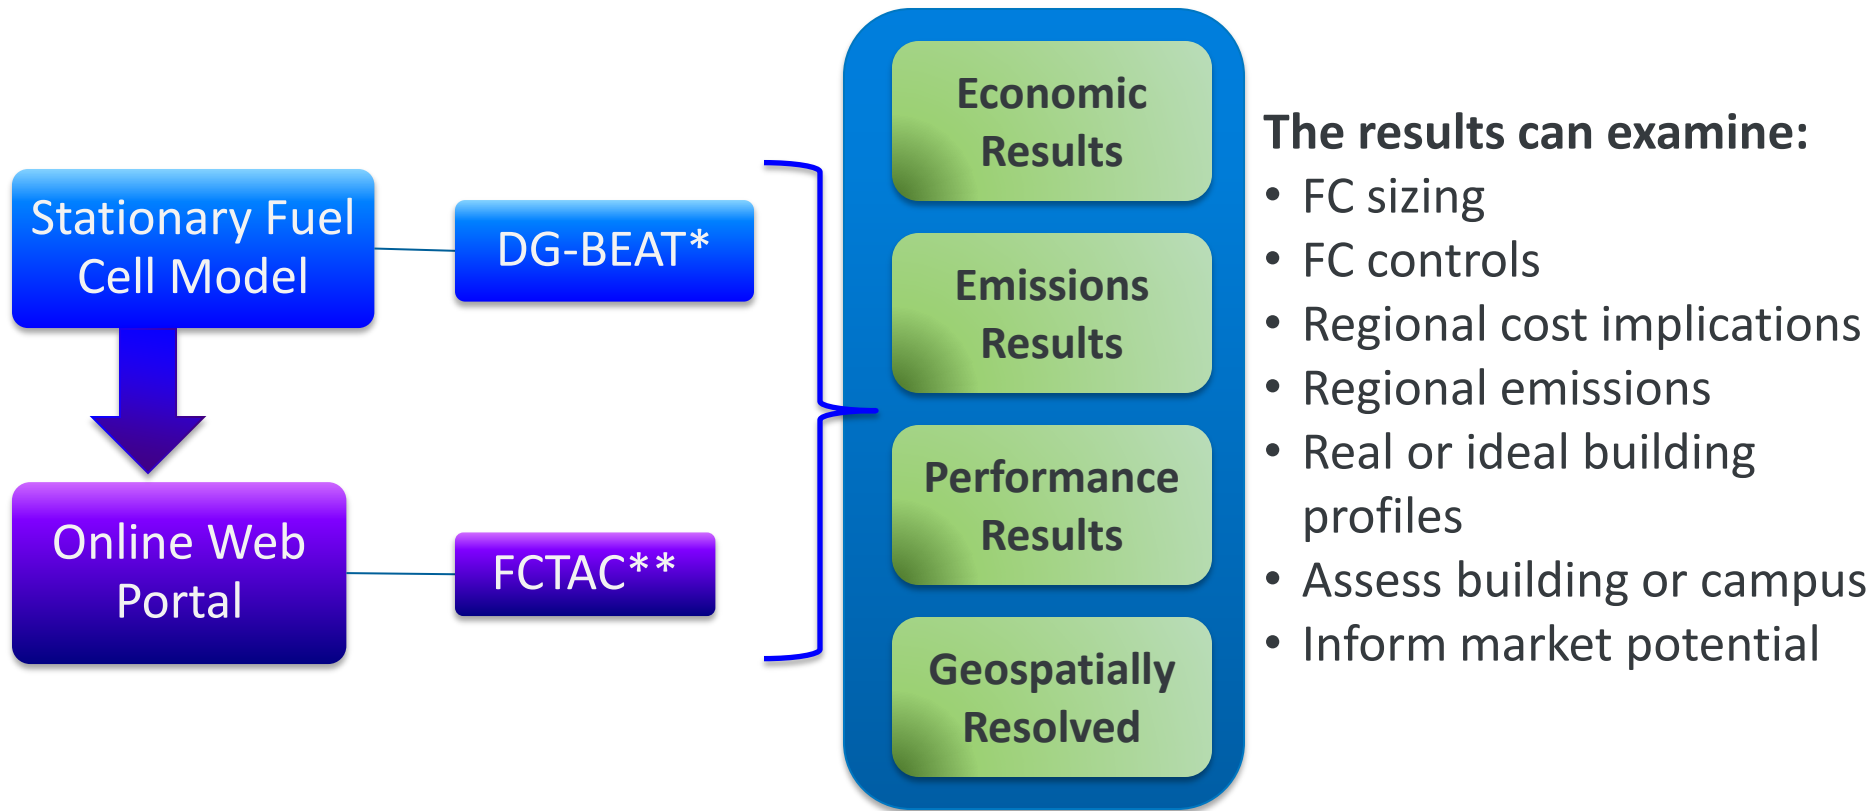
Stationary Fuel Cell Model

DG-BEAT*

Online Web Portal

FCTAC**

Economic Results

Emissions Results

Performance Results

Geospatially Resolved

The results can examine:
• FC sizing
• FC controls
• Regional cost implications
• Regional emissions
• Real or ideal building profiles
• Assess building or campus
• Inform market potential